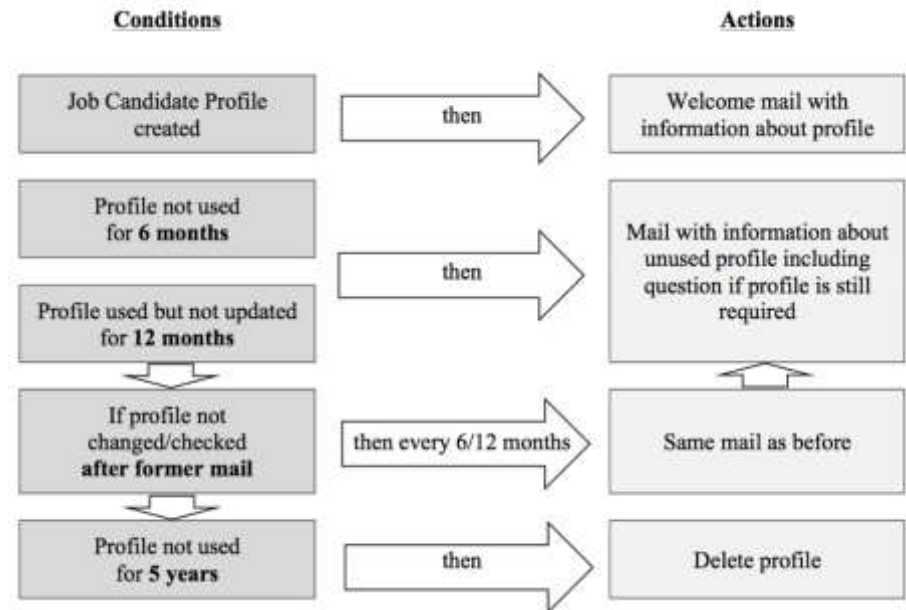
Conditions

Actions

Job Candidate Profile created

then

Welcome mail with information about profile

Profile not used for **6 months**

then

Mail with information about unused profile including question if profile is still required

Profile used but not updated for **12 months**

If profile not changed/checked **after former mail**

then every 6/12 months

Same mail as before

Profile not used for **5 years**

then

Delete profile